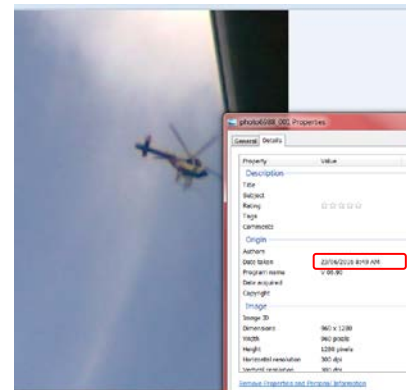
photo6088_001 Properties

General Details

Property Value

Description

Title

Subject

Rating ☆☆☆☆☆

Tags

Comments

Origin

Authors

Date taken 22/06/2016 8:49 AM

Program name V 06.90

Date acquired

Copyright

Image

Image ID

Dimensions 960 x 1280

Width 960 pixels

Height 1280 pixels

Horizontal resolution 300 dpi

Vertical resolution 300 dpi

Remove Properties and Personal Information